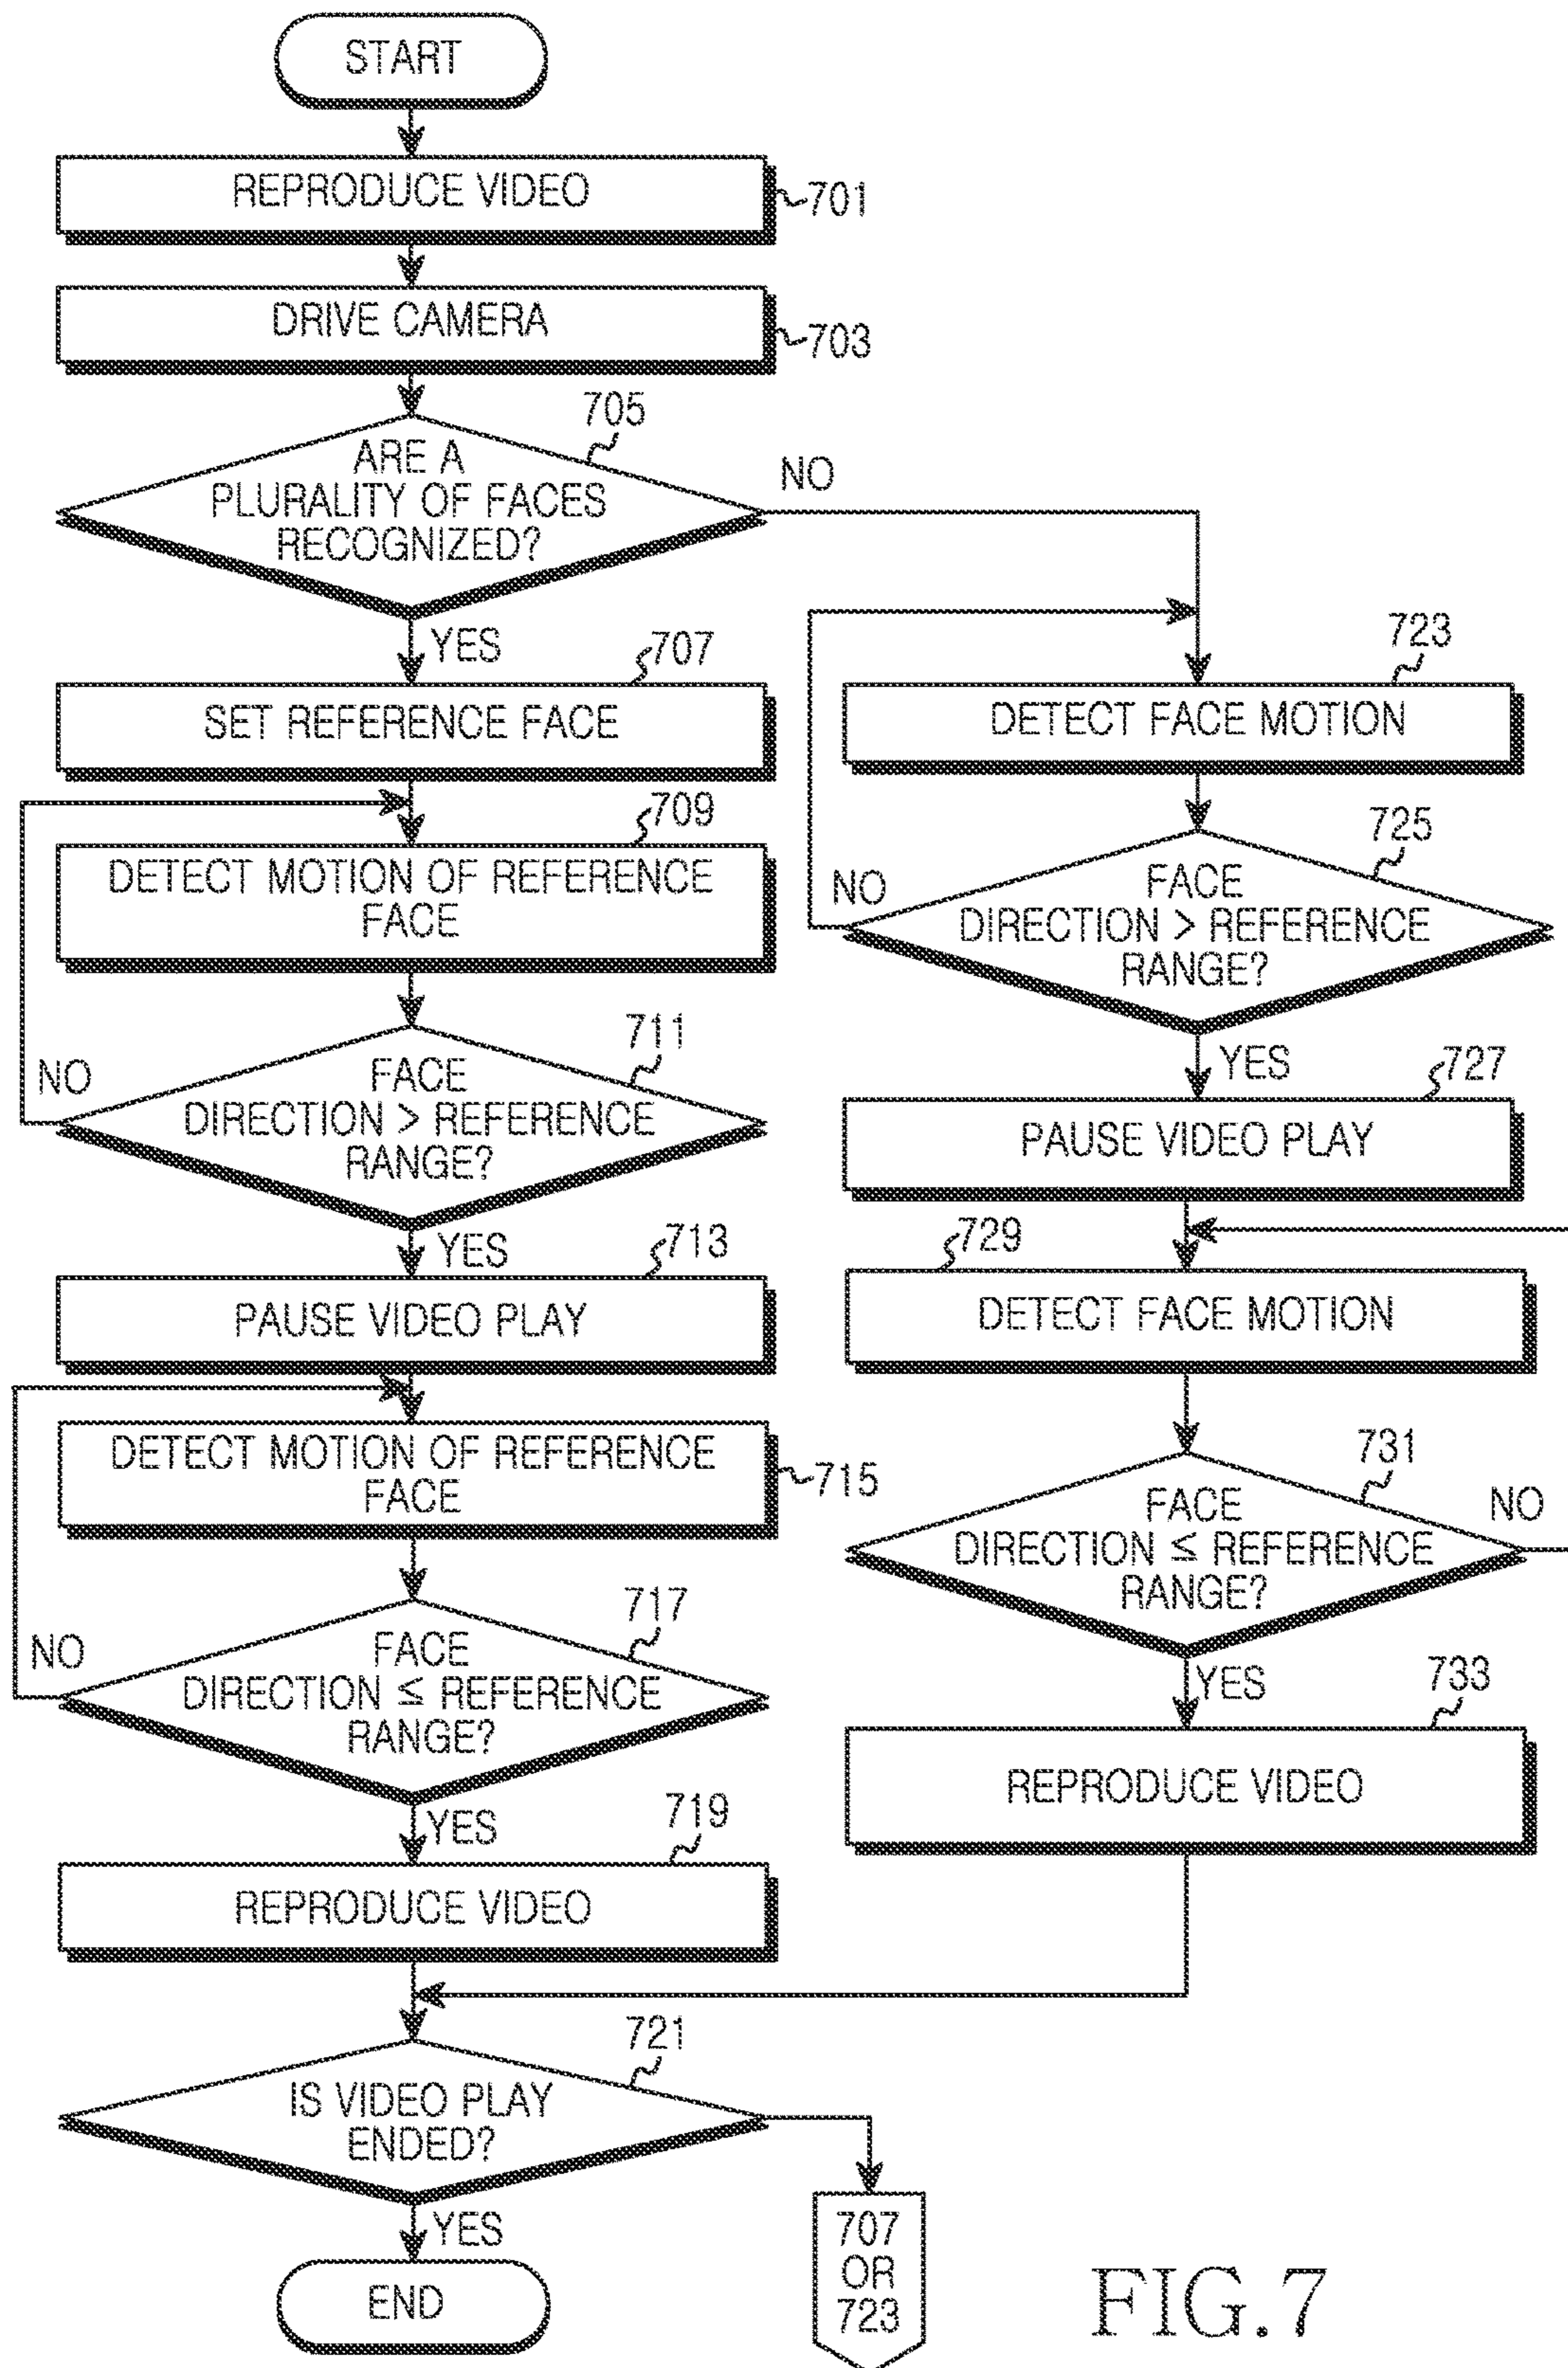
START

REPRODUCE VIDEO
701

DRIVE CAMERA
703

705
ARE A PLURALITY OF FACES RECOGNIZED?
NO

YES
707
SET REFERENCE FACE

709
DETECT MOTION OF REFERENCE FACE

711
NO
FACE DIRECTION > REFERENCE RANGE?

YES
713
PAUSE VIDEO PLAY

DETECT MOTION OF REFERENCE FACE
715

717
NO
FACE DIRECTION ≤ REFERENCE RANGE?

YES
719
REPRODUCE VIDEO

721
IS VIDEO PLAY ENDED?

YES
END

707 OR 723

723
DETECT FACE MOTION

725
NO
FACE DIRECTION > REFERENCE RANGE?

YES
727
PAUSE VIDEO PLAY

729
DETECT FACE MOTION

731
FACE DIRECTION ≤ REFERENCE RANGE?
NO

YES
733
REPRODUCE VIDEO

FIG.7